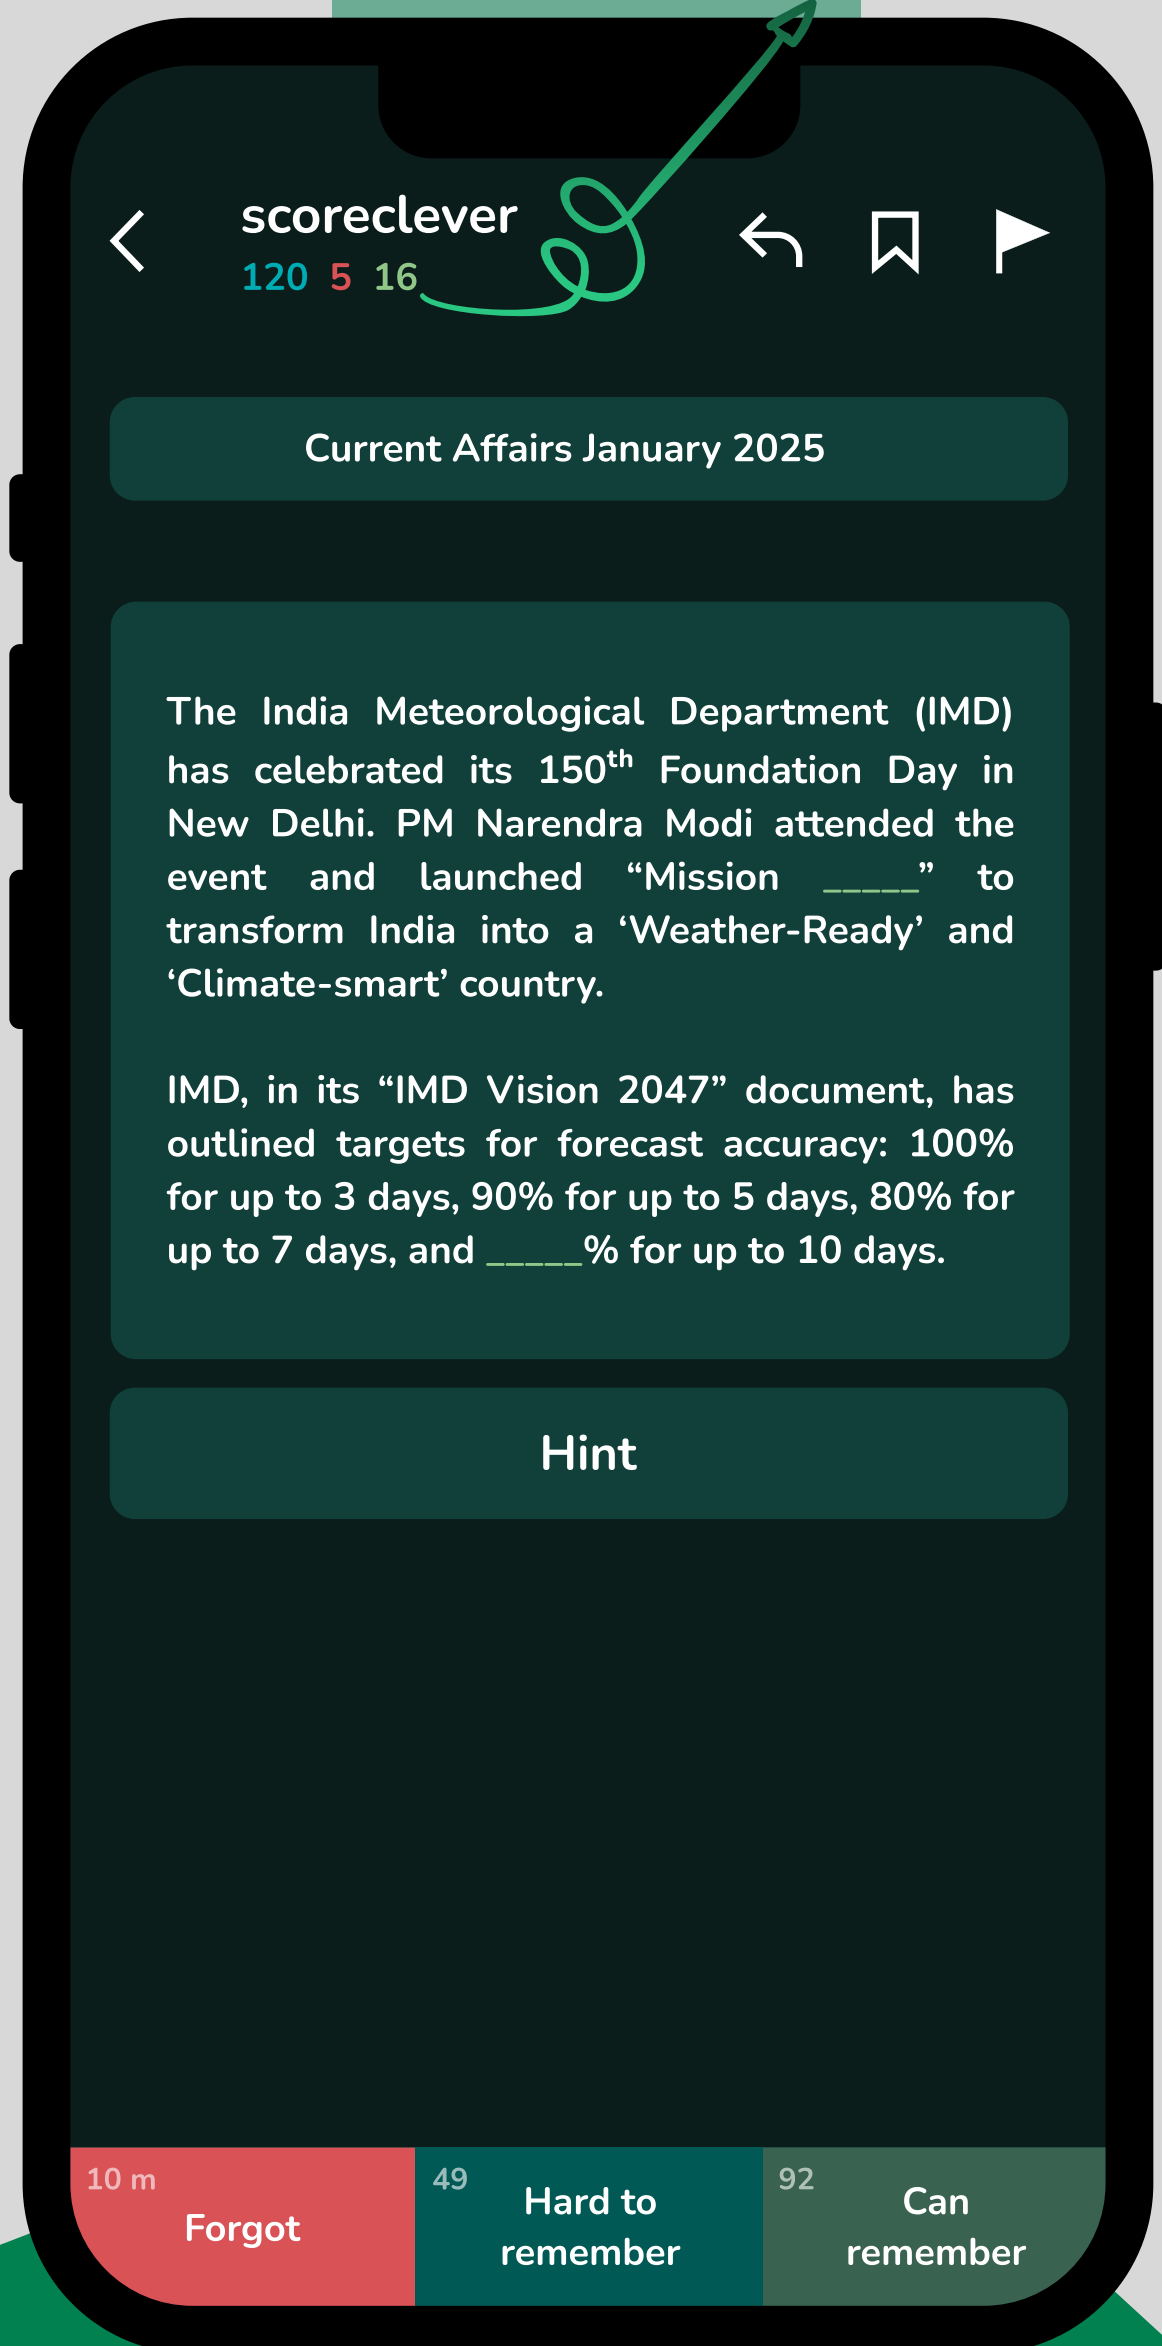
scoreclever
120 5 16

Current Affairs January 2025

The India Meteorological Department (IMD) has celebrated its 150$^{th}$ Foundation Day in New Delhi. PM Narendra Modi attended the event and launched “Mission ______” to transform India into a ‘Weather-Ready’ and ‘Climate-smart’ country.

IMD, in its “IMD Vision 2047” document, has outlined targets for forecast accuracy: 100% for up to 3 days, 90% for up to 5 days, 80% for up to 7 days, and _____% for up to 10 days.

Hint

10 m
Forgot

49
Hard to remember

92
Can remember